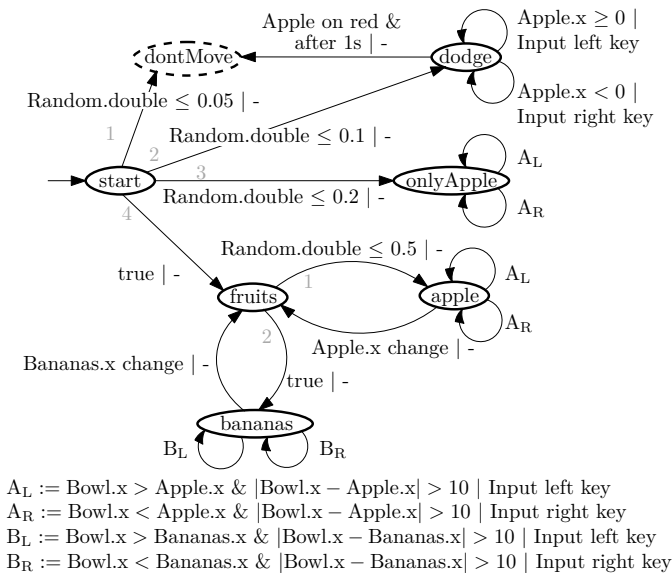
Apple on red & after 1s | -

dontMove

dodge

Apple.x $\geq 0$ | Input left key

Apple.x $< 0$ | Input right key

Random.double $\leq 0.05$ | -

1

Random.double $\leq 0.1$ | -

2

3

start

onlyApple

$A_L$

$A_R$

Random.double $\leq 0.2$ | -

4

Random.double $\leq 0.5$ | -

true | -

fruits

1

apple

$A_L$

$A_R$

2

Apple.x change | -

Bananas.x change | -

true | -

bananas

$B_L$

$B_R$

$A_L :=$ Bowl.x $>$ Apple.x & $|$Bowl.x $-$ Apple.x$| > 10$ | Input left key
$A_R :=$ Bowl.x $<$ Apple.x & $|$Bowl.x $-$ Apple.x$| > 10$ | Input right key
$B_L :=$ Bowl.x $>$ Bananas.x & $|$Bowl.x $-$ Bananas.x$| > 10$ | Input left key
$B_R :=$ Bowl.x $<$ Bananas.x & $|$Bowl.x $-$ Bananas.x$| > 10$ | Input right key